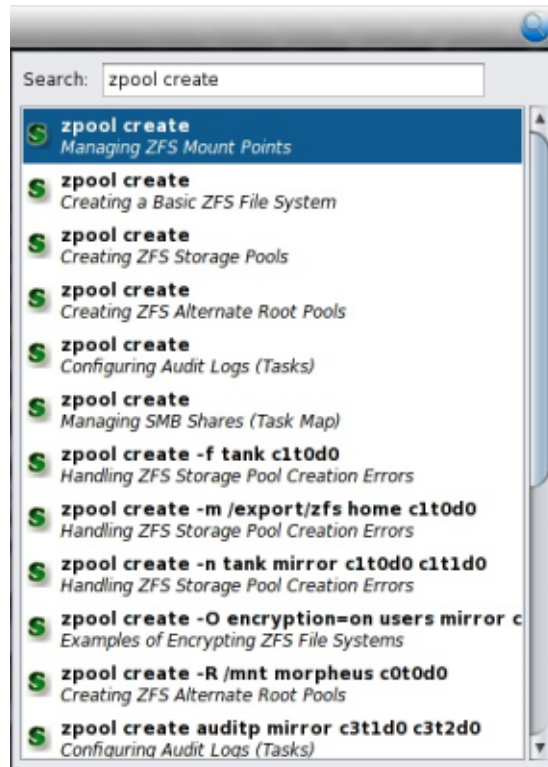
Search: zpool create

S zpool create
Managing ZFS Mount Points

S zpool create
Creating a Basic ZFS File System

S zpool create
Creating ZFS Storage Pools

S zpool create
Creating ZFS Alternate Root Pools

S zpool create
Configuring Audit Logs (Tasks)

S zpool create
Managing SMB Shares (Task Map)

S zpool create -f tank c1t0d0
Handling ZFS Storage Pool Creation Errors

S zpool create -m /export/zfs home c1t0d0
Handling ZFS Storage Pool Creation Errors

S zpool create -n tank mirror c1t0d0 c1t1d0
Handling ZFS Storage Pool Creation Errors

S zpool create -O encryption=on users mirror c
Examples of Encrypting ZFS File Systems

S zpool create -R /mnt morpheus c0t0d0
Creating ZFS Alternate Root Pools

S zpool create auditp mirror c3t1d0 c3t2d0
Configuring Audit Logs (Tasks)